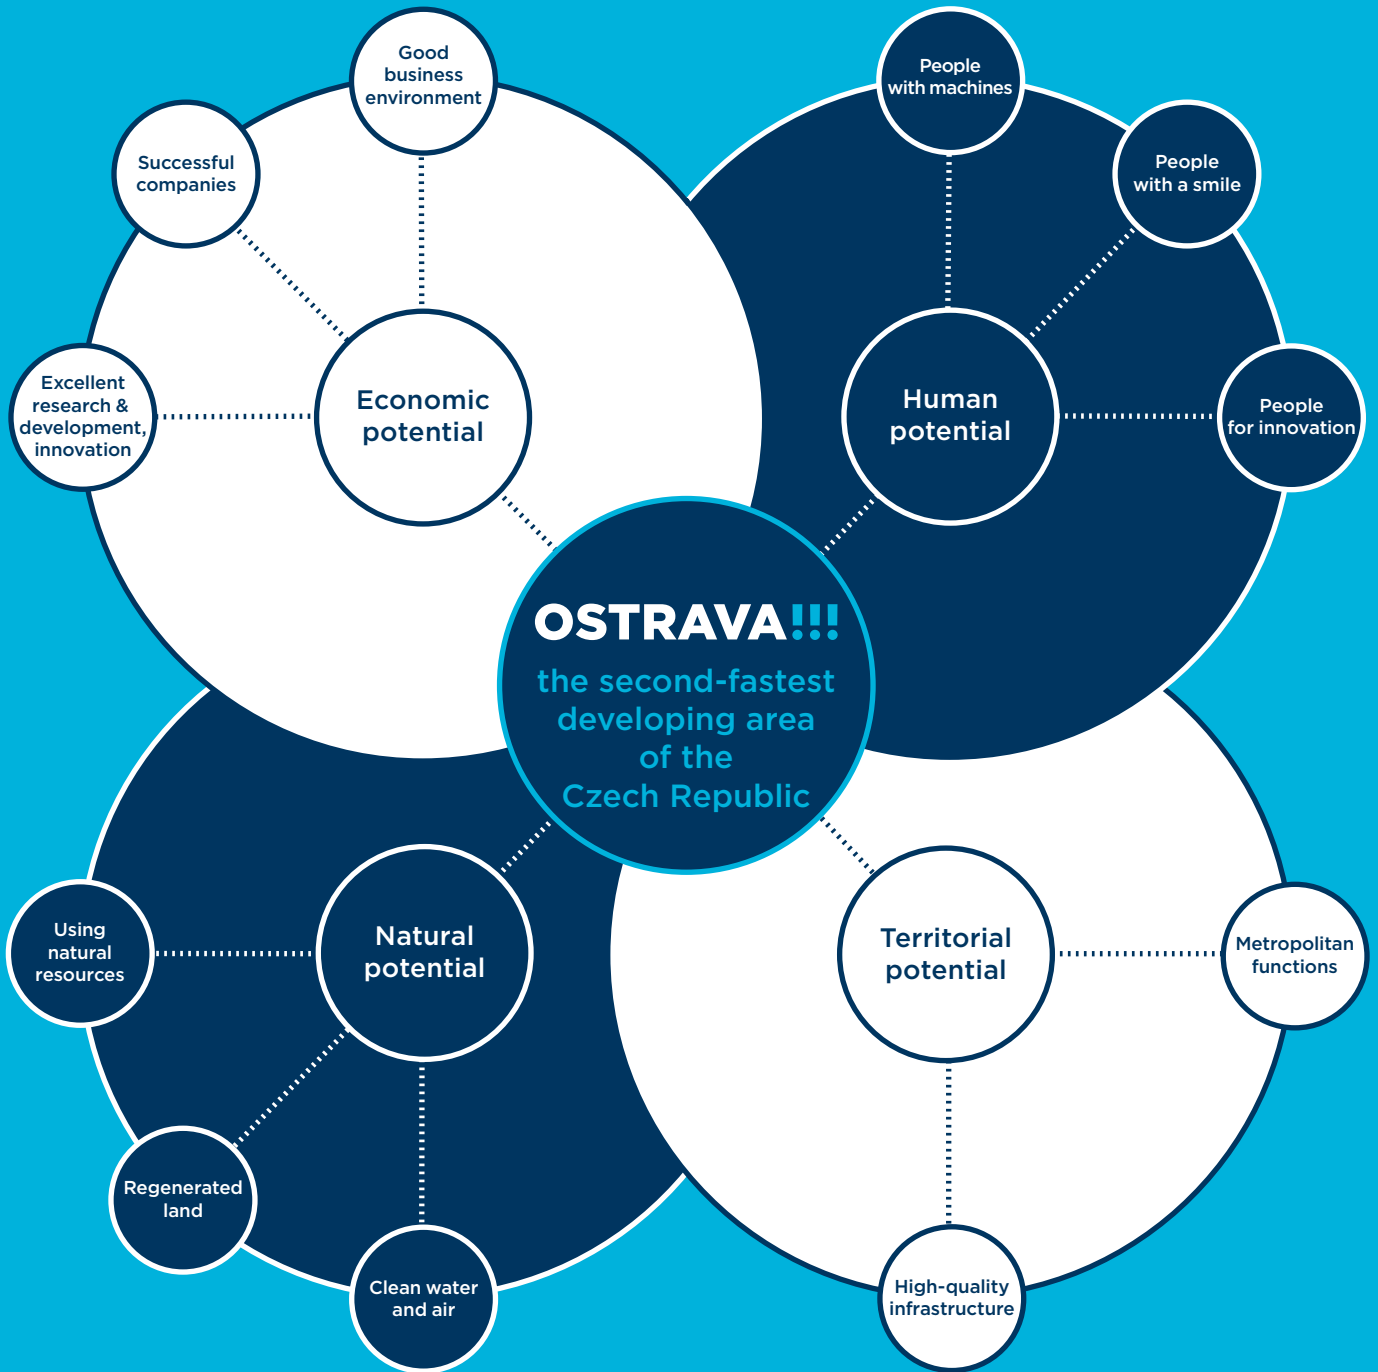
Good business environment

Successful companies

Excellent research & development, innovation

Economic potential

People with machines

People with a smile

People for innovation

Human potential

OSTRAVA!!!
the second-fastest developing area of the Czech Republic

Using natural resources

Natural potential

Regenerated land

Clean water and air

Territorial potential

Metropolitan functions

High-quality infrastructure